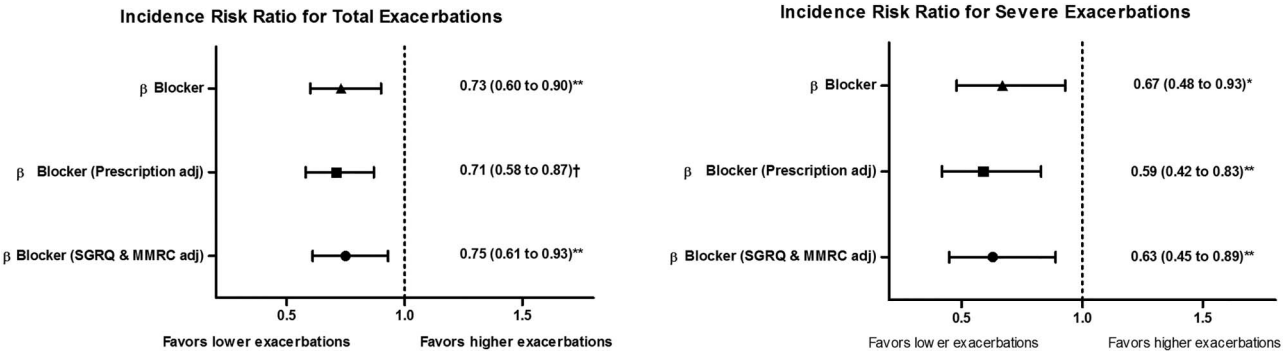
Incidence Risk Ratio for Total Exacerbations

β Blocker

0.73 (0.60 to 0.90)**

β Blocker (Prescription adj)

0.71 (0.58 to 0.87)†

β Blocker (SGRQ & MMRC adj)

0.75 (0.61 to 0.93)**

0.5

1.0

1.5

Favors lower exacerbations

Favors higher exacerbations

Incidence Risk Ratio for Severe Exacerbations

β Blocker

0.67 (0.48 to 0.93)*

β Blocker (Prescription adj)

0.59 (0.42 to 0.83)**

β Blocker (SGRQ & MMRC adj)

0.63 (0.45 to 0.89)**

0.5

1.0

1.5

Favors low er exacerbations

Favors higher exacerbations